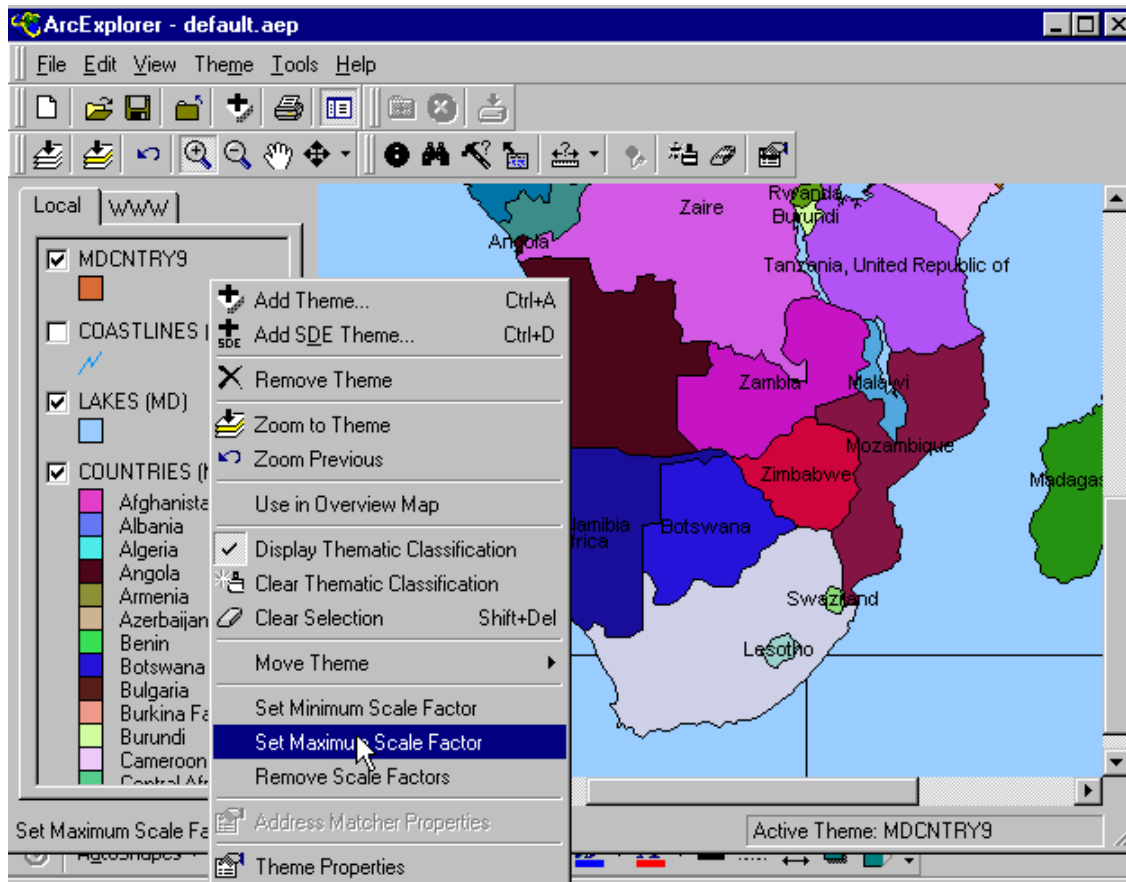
ArcExplorer - default.aep

File Edit View Theme Tools Help

Local | WWW

MDCNTRY9

COASTLINES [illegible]

LAKES (MD)

COUNTRIES ([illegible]

Afghanista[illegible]
Albania
Algeria
Angola
Armenia
Azerbaijan
Benin
Botswana
Bulgaria
Burkina Fa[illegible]
Burundi
Cameroon
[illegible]

Add Theme... Ctrl+A
Add SDE Theme... Ctrl+D
Remove Theme
Zoom to Theme
Zoom Previous
Use in Overview Map
Display Thematic Classification
Clear Thematic Classification
Clear Selection Shift+Del
Move Theme
Set Minimum Scale Factor
Set Maximum Scale Factor
Remove Scale Factors
Address Matcher Properties
Theme Properties

Zaire
Rwanda
Burundi
Angola
Tanzania, United Republic of
Zambia
Malawi
Mozambique
Zimbabwe
Madagas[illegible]
Namibia
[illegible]frica
Botswana
Swaziland
Lesotho

Set Maximum Scale Fa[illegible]
Active Theme: MDCNTRY9
AutoShapes